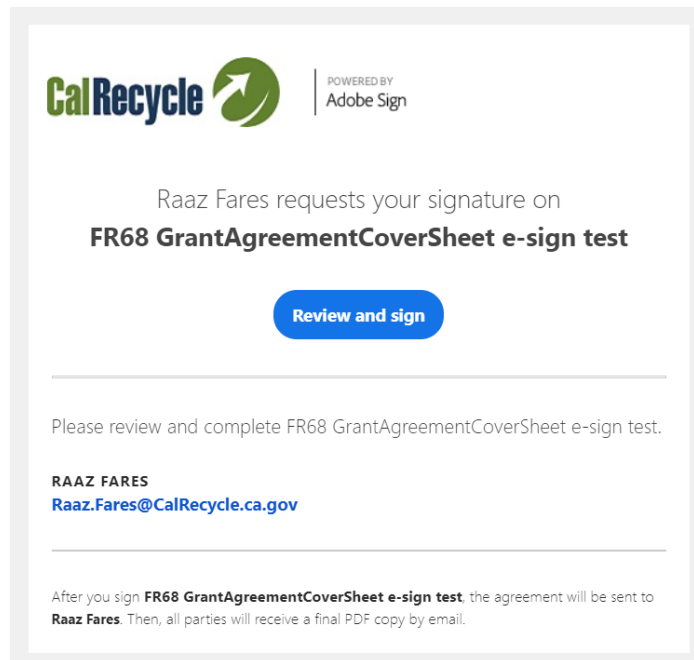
CalRecycle

POWERED BY
Adobe Sign

Raaz Fares requests your signature on
FR68 GrantAgreementCoverSheet e-sign test

Review and sign

Please review and complete FR68 GrantAgreementCoverSheet e-sign test.

RAAZ FARES
Raaz.Fares@CalRecycle.ca.gov

After you sign FR68 GrantAgreementCoverSheet e-sign test, the agreement will be sent to Raaz Fares. Then, all parties will receive a final PDF copy by email.